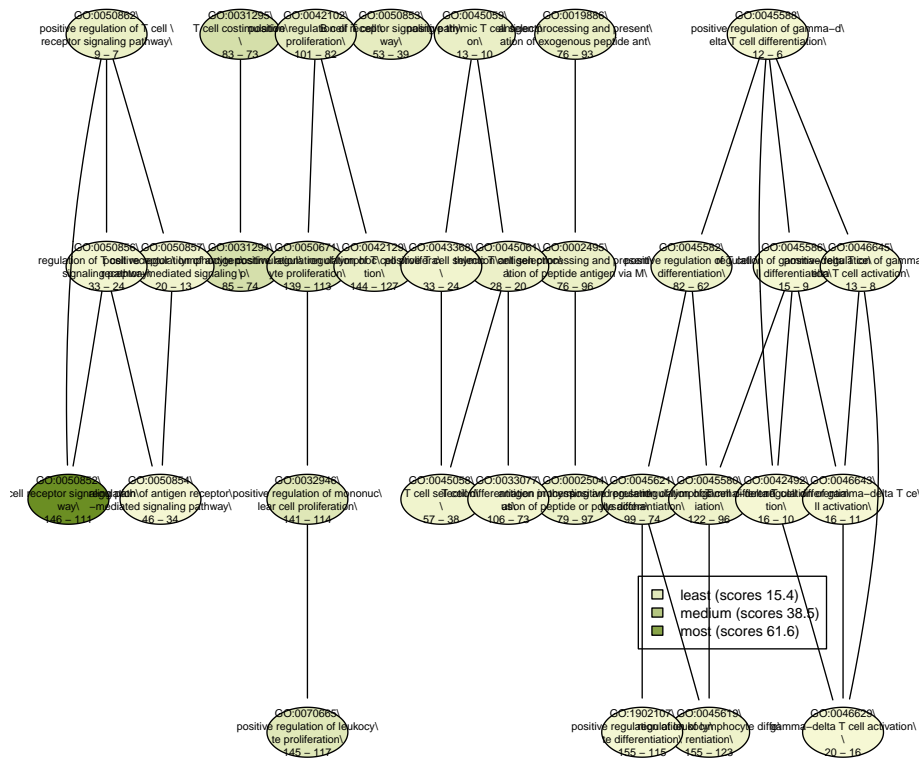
GO:0050862\ positive regulation of T cell \ receptor signaling pathway\ 9 – 7

GO:0031295\ T cell costimulation\ \ 83 – 73

GO:0042102\ positive regulation of T cell proliferation\ 101 – 82

GO:0050853\ B cell receptor signaling pathway\ 53 – 39

GO:0045059\ positive thymic T cell selection\ 13 – 10

GO:0019886\ antigen processing and presentation of exogenous peptide ant\ 76 – 93

GO:0045588\ positive regulation of gamma−d\ elta T cell differentiation\ 12 – 6

GO:0050856\ regulation of T cell receptor signaling pathway\ 33 – 24

GO:0050857\ positive regulation of antigen receptor−mediated signaling p\ 20 – 13

GO:0031294\ lymphocyte costimulation\ 85 – 74

GO:0050671\ positive regulation of lymphocyte proliferation\ 139 – 113

GO:0042129\ regulation of T cell proliferation\ 144 – 127

GO:0043368\ positive T cell selection\ \ 33 – 24

GO:0045061\ thymic T cell selection\ 28 – 20

GO:0002495\ antigen processing and presentation of peptide antigen via M\ 76 – 96

GO:0045582\ positive regulation of T cell differentiation\ 82 – 62

GO:0045586\ regulation of gamma−delta T cell differentiation\ 15 – 9

GO:0046645\ positive regulation of gamma−delta T cell activation\ 13 – 8

GO:0050852\ T cell receptor signaling pathway\ 146 – 111

GO:0050854\ regulation of antigen receptor−mediated signaling pathway\ 46 – 34

GO:0032946\ positive regulation of mononuclear cell proliferation\ 141 – 114

GO:0045058\ T cell selection\ \ 57 – 38

GO:0033077\ T cell differentiation in thymus\ 106 – 73

GO:0002504\ antigen processing and presentation of peptide or polysaccharide\ 79 – 97

GO:0045621\ positive regulation of lymphocyte differentiation\ 99 – 74

GO:0045580\ regulation of T cell differentiation\ 122 – 96

GO:0042492\ gamma−delta T cell differentiation\ 16 – 10

GO:0046643\ regulation of gamma−delta T cell activation\ 16 – 11

least (scores 15.4)
medium (scores 38.5)
most (scores 61.6)

GO:0070665\ positive regulation of leukocyte proliferation\ 145 – 117

GO:1902107\ positive regulation of leukocyte differentiation\ 155 – 115

GO:0045619\ regulation of lymphocyte differentiation\ 155 – 123

GO:0046629\ gamma−delta T cell activation\ 20 – 16